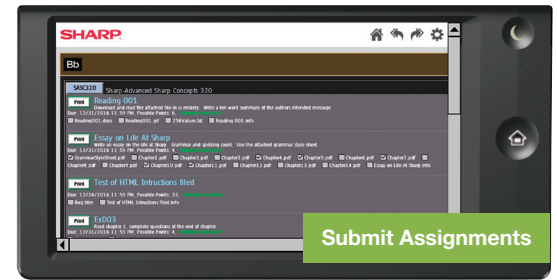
SHARP

Bb

SASC320 Sharp-Advanced Sharp Concepts 320

Print Reading 001
Download and read the attached file in is entirety. Write a ten word summary of the authors intended message
Due: 12/31/2016 11:59 PM, Possible Points: 6,
Reading001.docs Reading001.pdf 238Volum.txt Reading 001.info

Print Essay on Life At Sharp
Write an essay on the life At Sharp. Grammar and spelling count. Use the attached grammar style sheet
Due: 12/31/2016 11:59 PM, Possible Points: 4,
GrammarStyleSheet.pdf Chapter1.pdf Chapter2.pdf Chapter3.pdf Chapter4.pdf Chapter5.pdf Chapter6.pdf Chapter7.pdf Chapter8.pdf Chapter9.pdf Chapter10.pdf Chapter11.pdf Chapter12.pdf Chapter13.pdf Chapter14.pdf Essay on Life At Sharp.info

Print Test of HTML Intructions filed
Due: 12/24/2016 11:59 PM, Possible Points: 33,
Bug.htm Test of HTML Intructions filed.info

Print Ex003
Read chapter 1, complete questions at the end of chapter
Due: 12/31/2016 11:59 PM, Possible Points: 4,

Submit Assignments